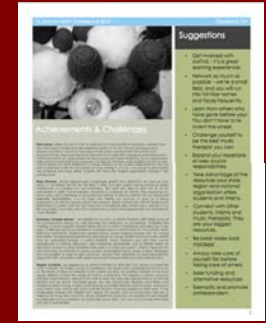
Suggestions

Get involved with AMTAS - it's a great learning experience.

Network as much as possible - we're a small field, and you will run into familiar names and faces frequently.

Learn from others who have gone before you: You don't have to re-invent the wheel.

Challenge yourself to be the best music therapist you can.

Expand your repertoire of skills outside responsibilities.

Take advantage of the resources your state, region and national organization offers students and interns.

Connect with other students, interns and music therapists. They are your biggest resources.

Be bold! Make bold mistakes!

Always take care of yourself first before taking care of others.

Seek funding and alternative resources.

Exemplify and promote professionalism.

Achievements & Challenges

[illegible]